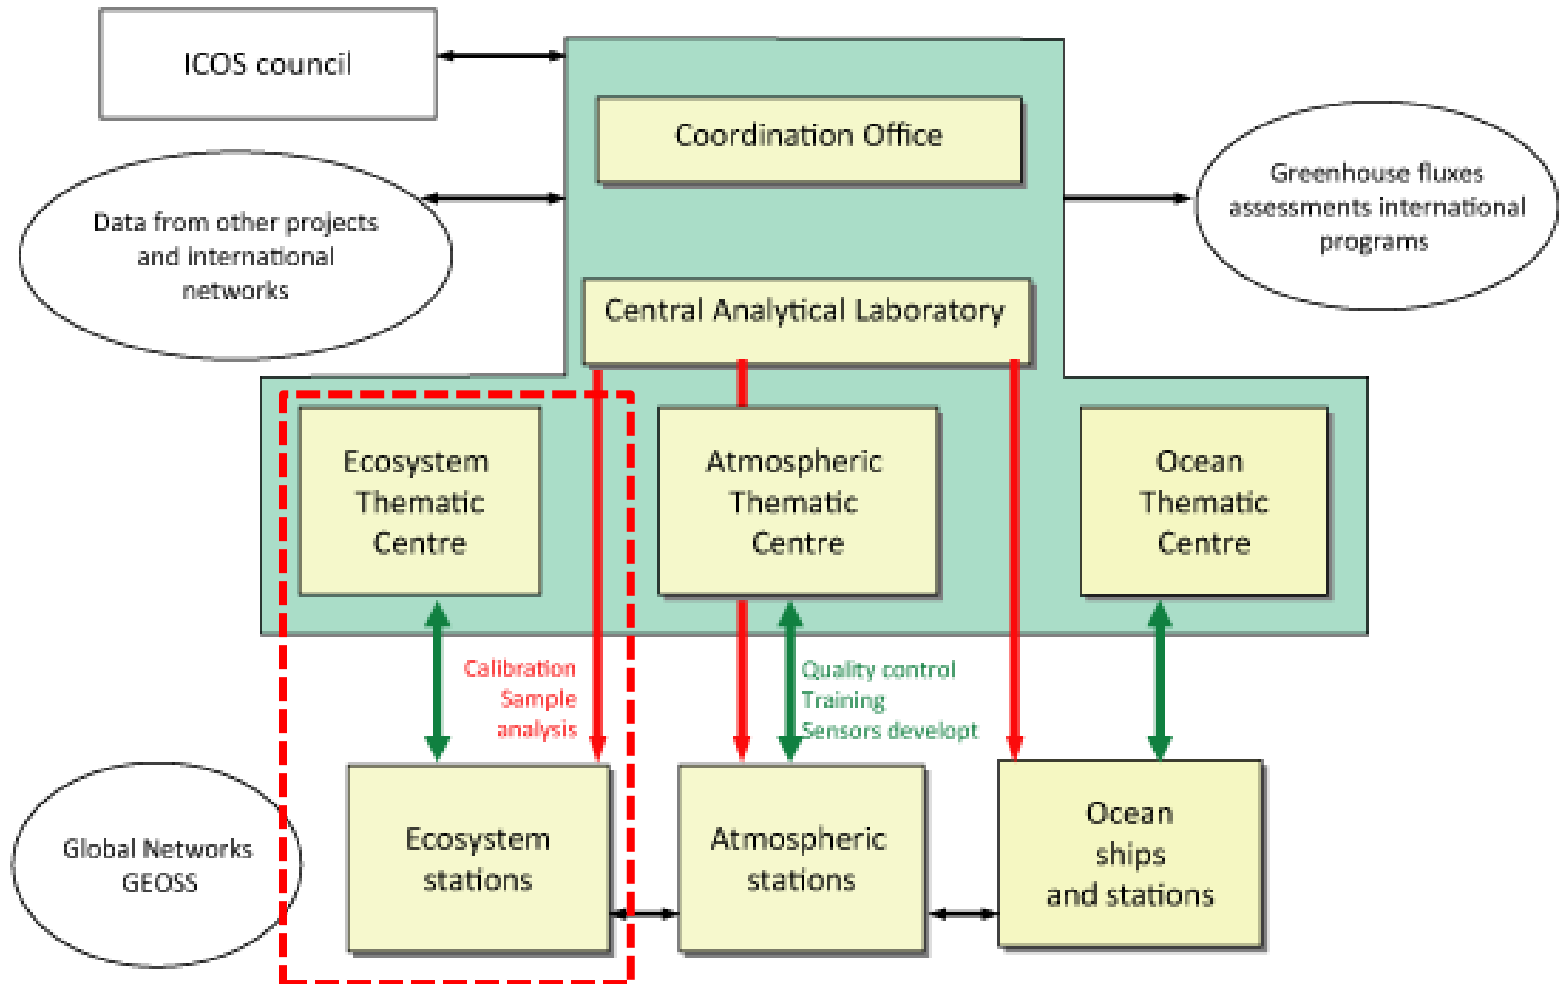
ICOS council

Coordination Office

Data from other projects and international networks

Greenhouse fluxes assessments international programs

Central Analytical Laboratory

Ecosystem Thematic Centre

Atmospheric Thematic Centre

Ocean Thematic Centre

Calibration Sample analysis

Quality control Training Sensors developt

Global Networks GEOSS

Ecosystem stations

Atmospheric stations

Ocean ships and stations